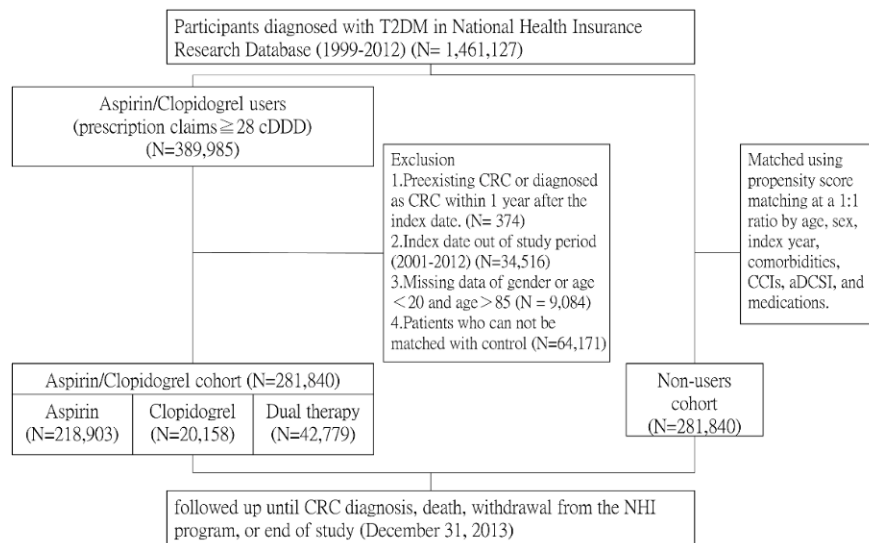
Participants diagnosed with T2DM in National Health Insurance Research Database (1999-2012) (N= 1,461,127)

Aspirin/Clopidogrel users (prescription claims ≧ 28 cDDD) (N=389,985)

Exclusion
1.Preexisting CRC or diagnosed as CRC within 1 year after the index date. (N= 374)
2.Index date out of study period (2001-2012) (N=34,516)
3.Missing data of gender or age ＜20 and age＞85 (N = 9,084)
4.Patients who can not be matched with control (N=64,171)

Matched using propensity score matching at a 1:1 ratio by age, sex, index year, comorbidities, CCIs, aDCSI, and medications.

Aspirin/Clopidogrel cohort (N=281,840)

| Aspirin (N=218,903) | Clopidogrel (N=20,158) | Dual therapy (N=42,779) |
|---|---|---|

Non-users cohort (N=281,840)

followed up until CRC diagnosis, death, withdrawal from the NHI program, or end of study (December 31, 2013)